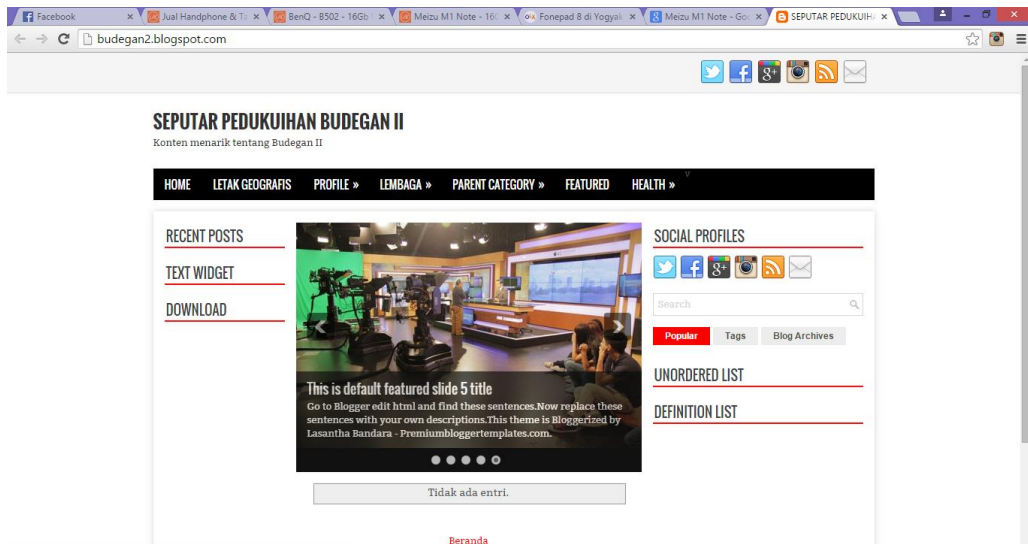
Facebook
Jual Handphone & Ta
BenQ - B502 - 16Gb
Meizu M1 Note - 16
Fonepad 8 di Yogyak
Meizu M1 Note - Goo
SEPUTAR PEDUKUIHA

budegan2.blogspot.com

SEPUTAR PEDUKUIHAN BUDEGAN II

Konten menarik tentang Budegan II

HOME LETAK GEOGRAFIS PROFILE » LEMBAGA » PARENT CATEGORY » FEATURED HEALTH »

RECENT POSTS

TEXT WIDGET

DOWNLOAD

This is default featured slide 5 title

Go to Blogger edit html and find these sentences.Now replace these sentences with your own descriptions.This theme is Bloggerized by Lasantha Bandara - Premiumbloggertemplates.com.

Tidak ada entri.

Beranda

SOCIAL PROFILES

Search

Popular Tags Blog Archives

UNORDERED LIST

DEFINITION LIST